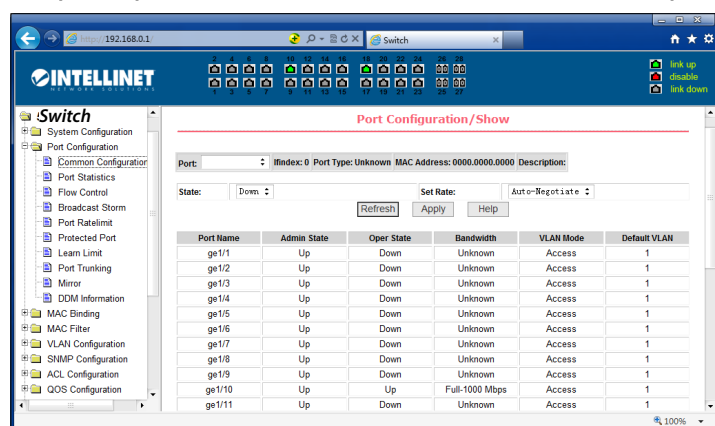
https://192.168.0.1/

Switch

INTELLINET
NETWORK SOLUTIONS

2 4 6 8 10 12 14 16 18 20 22 24 26 28
1 3 5 7 9 11 13 15 17 19 21 23 25 27

link up
disable
link down

Switch
System Configuration
Port Configuration
Common Configuration
Port Statistics
Flow Control
Broadcast Storm
Port Ratelimit
Protected Port
Learn Limit
Port Trunking
Mirror
DDM Information
MAC Binding
MAC Filter
VLAN Configuration
SNMP Configuration
ACL Configuration
QOS Configuration

Port Configuration/Show

Port: Ifindex: 0 Port Type: Unknown MAC Address: 0000.0000.0000 Description:

State: Down Set Rate: Auto-Negotiate

Refresh Apply Help

| Port Name | Admin State | Oper State | Bandwidth | VLAN Mode | Default VLAN |
|---|---|---|---|---|---|
| ge1/1 | Up | Down | Unknown | Access | 1 |
| ge1/2 | Up | Down | Unknown | Access | 1 |
| ge1/3 | Up | Down | Unknown | Access | 1 |
| ge1/4 | Up | Down | Unknown | Access | 1 |
| ge1/5 | Up | Down | Unknown | Access | 1 |
| ge1/6 | Up | Down | Unknown | Access | 1 |
| ge1/7 | Up | Down | Unknown | Access | 1 |
| ge1/8 | Up | Down | Unknown | Access | 1 |
| ge1/9 | Up | Down | Unknown | Access | 1 |
| ge1/10 | Up | Up | Full-1000 Mbps | Access | 1 |
| ge1/11 | Up | Down | Unknown | Access | 1 |

100%